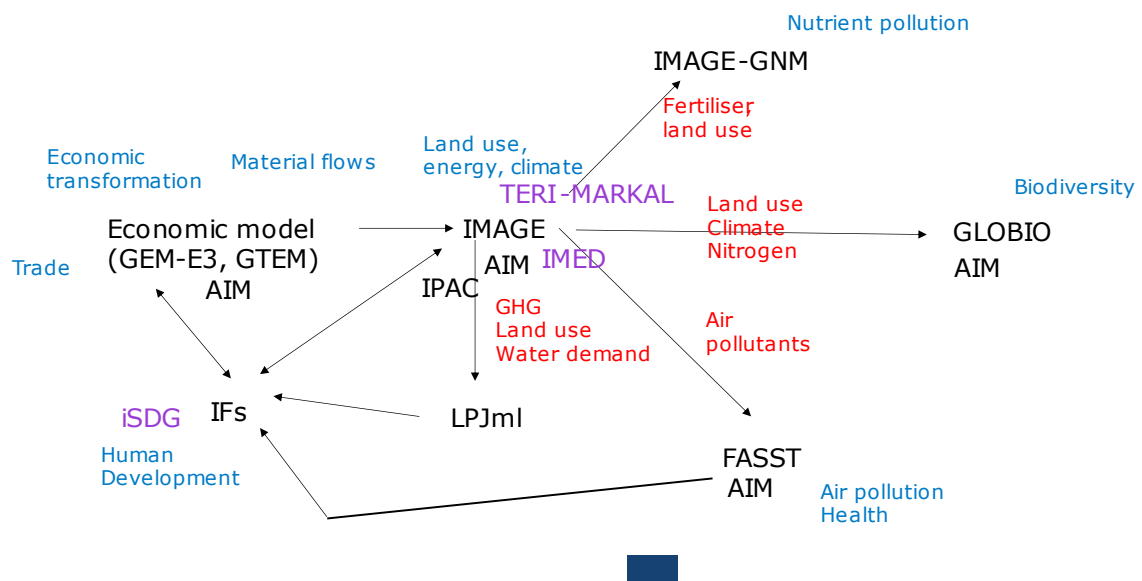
Nutrient pollution

IMAGE-GNM

Fertiliser, land use

Economic transformation

Material flows

Land use, energy, climate

TERI-MARKAL

Biodiversity

Land use
Climate
Nitrogen

Economic model (GEM-E3, GTEM)
AIM

IMAGE
AIM
IPAC

IMED

GLOBIO
AIM

Trade

GHG
Land use
Water demand

Air pollutants

iSDG

IFs

LPJml

Human Development

FASST
AIM

Air pollution
Health